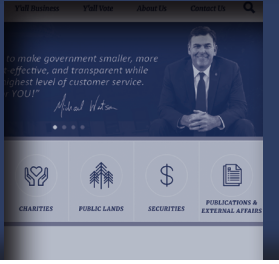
Call Business Toll Free About Us Contact Us

to make government smaller, more effective, and transparent while highest level of customer service. YOU!"

Michael Watson

CHARITIES

PUBLIC LANDS

SECURITIES

PUBLICATIONS & EXTERNAL AFFAIRS